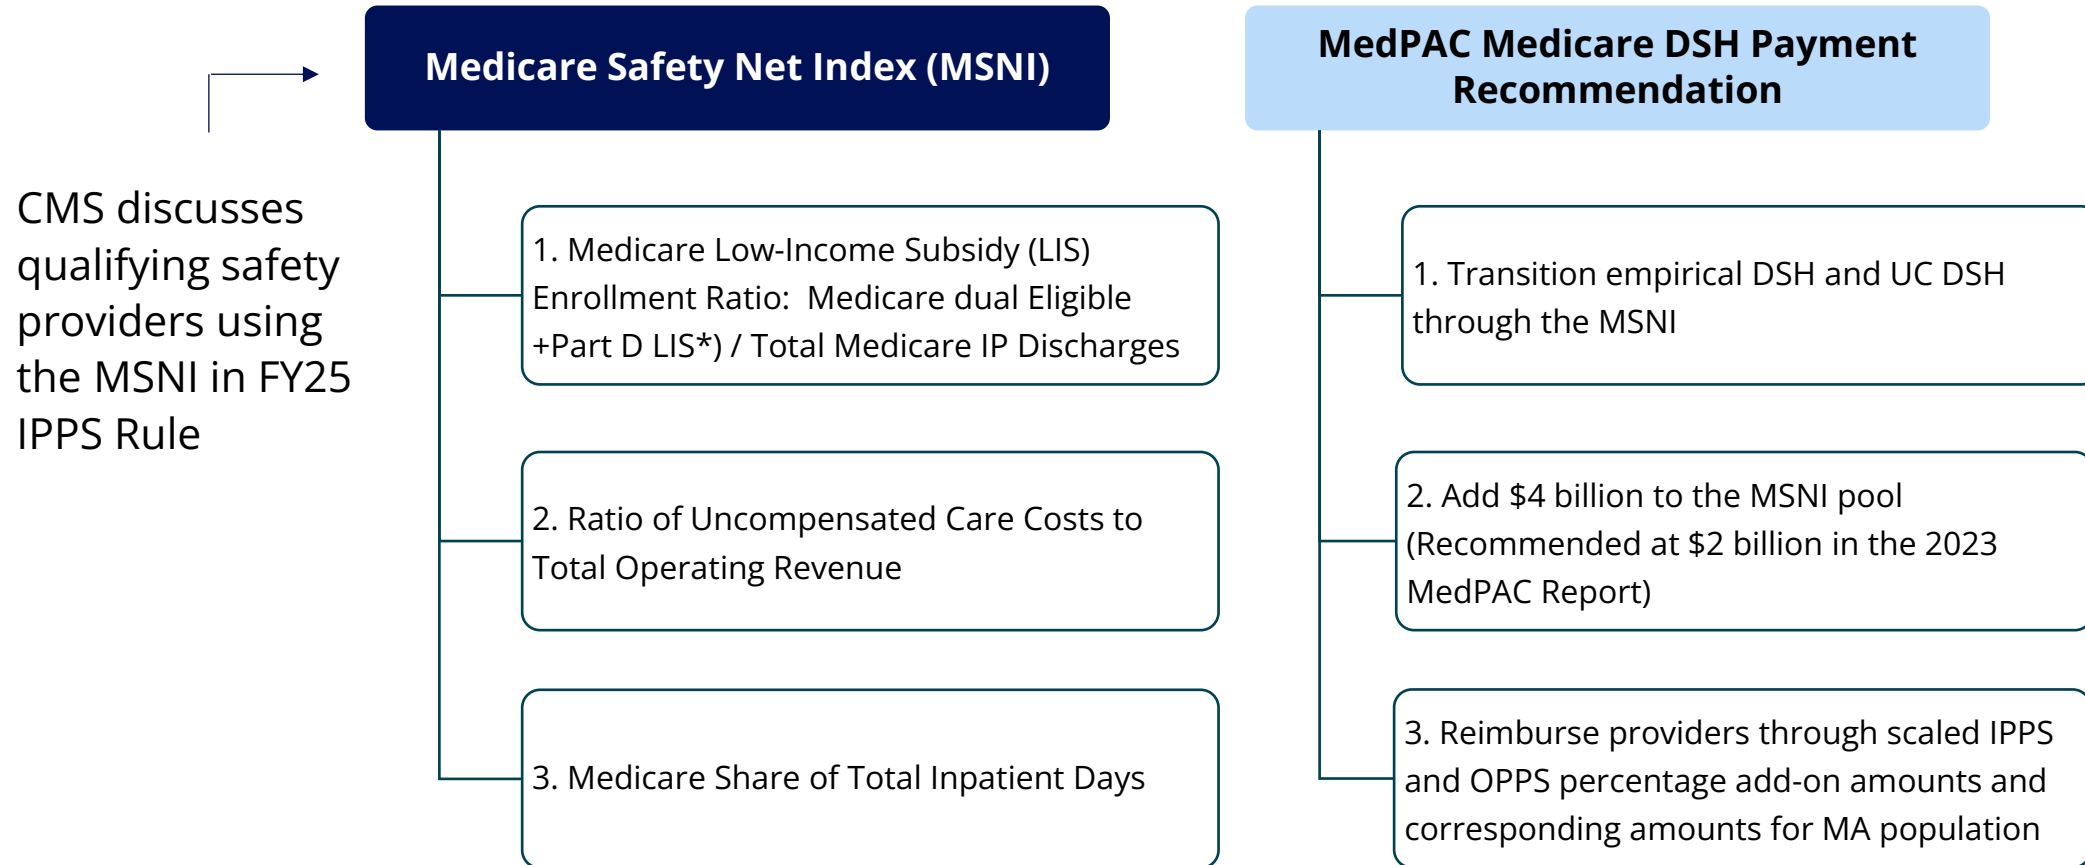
CMS discusses qualifying safety providers using the MSNI in FY25 IPPS Rule

Medicare Safety Net Index (MSNI)

1. Medicare Low-Income Subsidy (LIS) Enrollment Ratio: Medicare dual Eligible +Part D LIS*) / Total Medicare IP Discharges

2. Ratio of Uncompensated Care Costs to Total Operating Revenue

3. Medicare Share of Total Inpatient Days

MedPAC Medicare DSH Payment Recommendation

1. Transition empirical DSH and UC DSH through the MSNI

2. Add $4 billion to the MSNI pool (Recommended at $2 billion in the 2023 MedPAC Report)

3. Reimburse providers through scaled IPPS and OPPS percentage add-on amounts and corresponding amounts for MA population